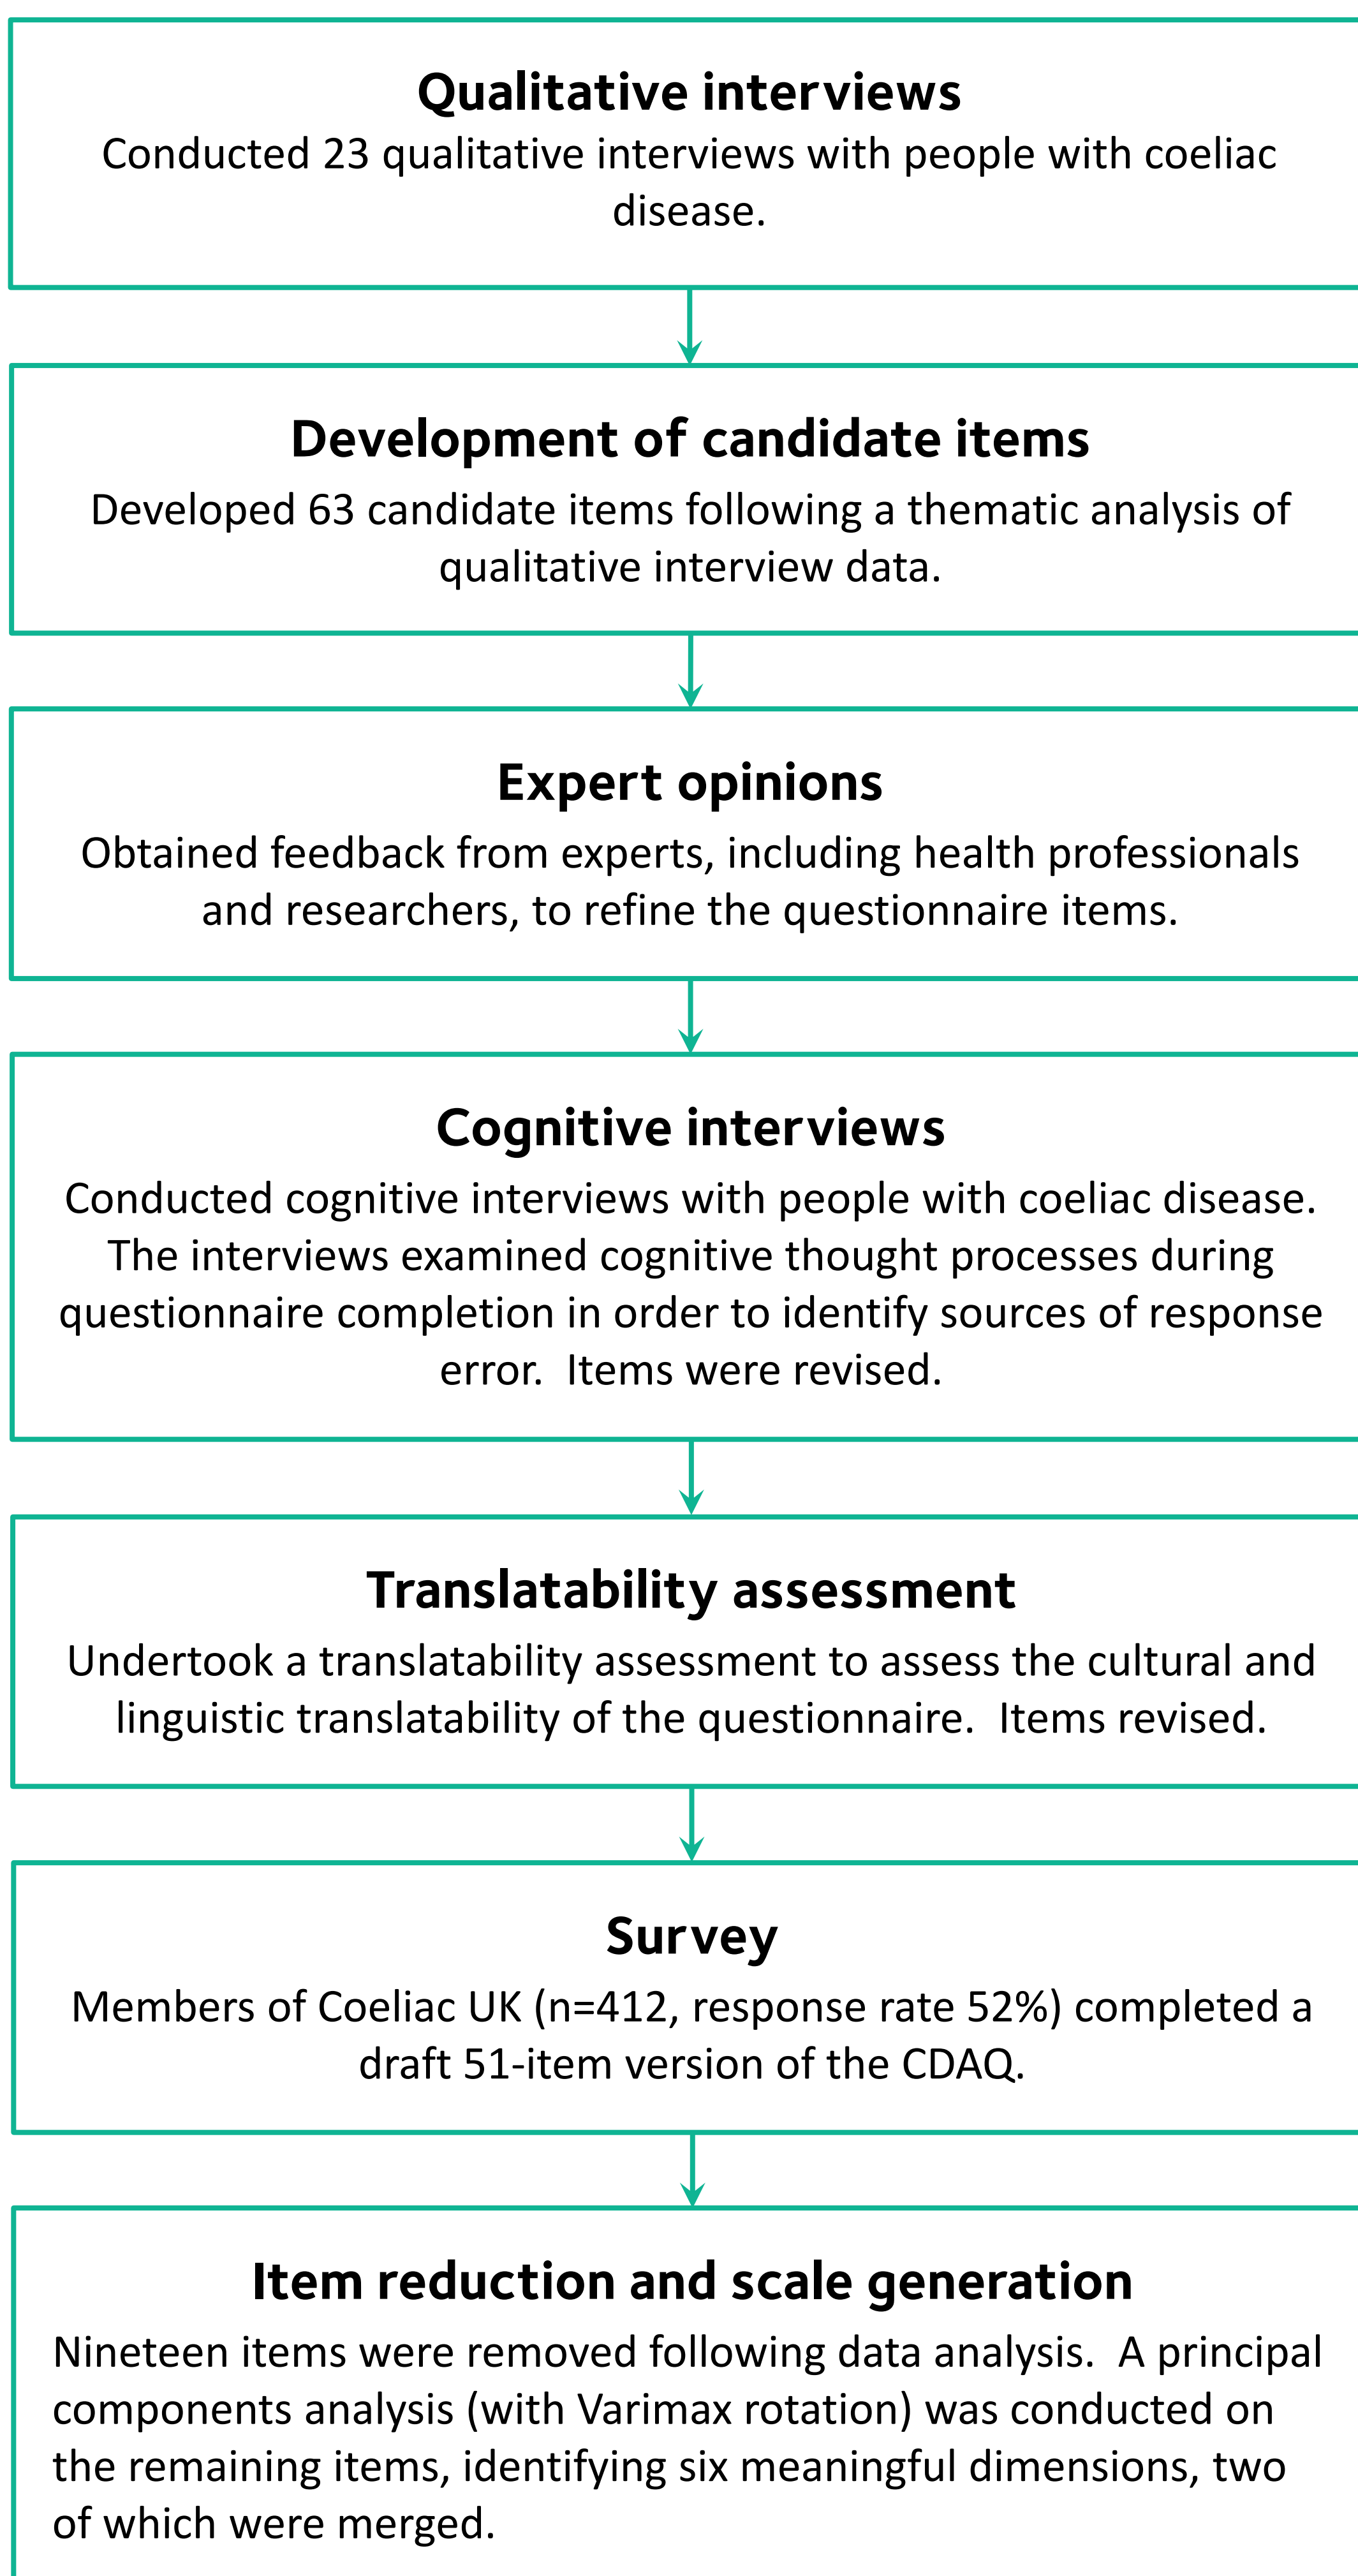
Qualitative interviews
Conducted 23 qualitative interviews with people with coeliac disease.

Development of candidate items
Developed 63 candidate items following a thematic analysis of qualitative interview data.

Expert opinions
Obtained feedback from experts, including health professionals and researchers, to refine the questionnaire items.

Cognitive interviews
Conducted cognitive interviews with people with coeliac disease. The interviews examined cognitive thought processes during questionnaire completion in order to identify sources of response error. Items were revised.

Translatability assessment
Undertook a translatability assessment to assess the cultural and linguistic translatability of the questionnaire. Items revised.

Survey
Members of Coeliac UK (n=412, response rate 52%) completed a draft 51-item version of the CDAQ.

Item reduction and scale generation
Nineteen items were removed following data analysis. A principal components analysis (with Varimax rotation) was conducted on the remaining items, identifying six meaningful dimensions, two of which were merged.